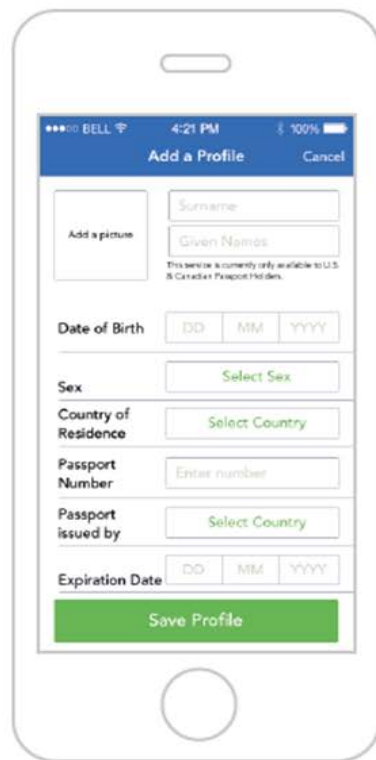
BELL 4:21 PM 100%
Add a Profile
Cancel

Add a picture

Surname

Given Names

This service is currently only available to U.S. & Canadian Passport Holders.

Date of Birth
DD MM YYYY

Sex
Select Sex

Country of Residence
Select Country

Passport Number
Enter number

Passport issued by
Select Country

Expiration Date
DD MM YYYY

Save Profile